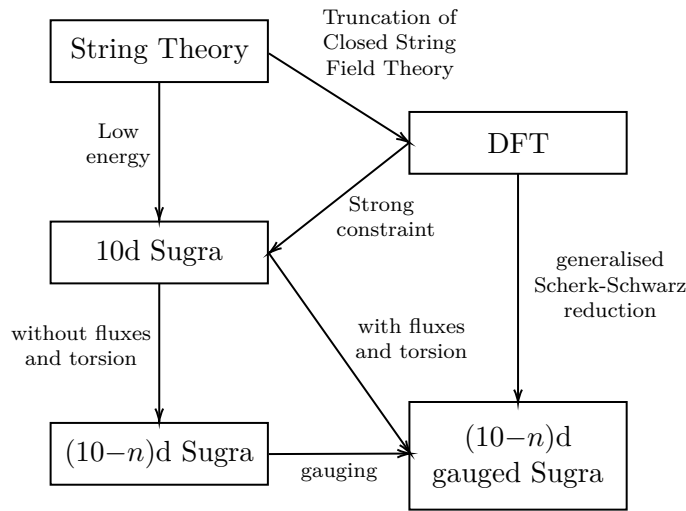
String Theory

Truncation of Closed String Field Theory

DFT

Low energy

Strong constraint

10d Sugra

generalised Scherk-Schwarz reduction

without fluxes and torsion

with fluxes and torsion

$(10-n)$d Sugra

gauging

$(10-n)$d gauged Sugra